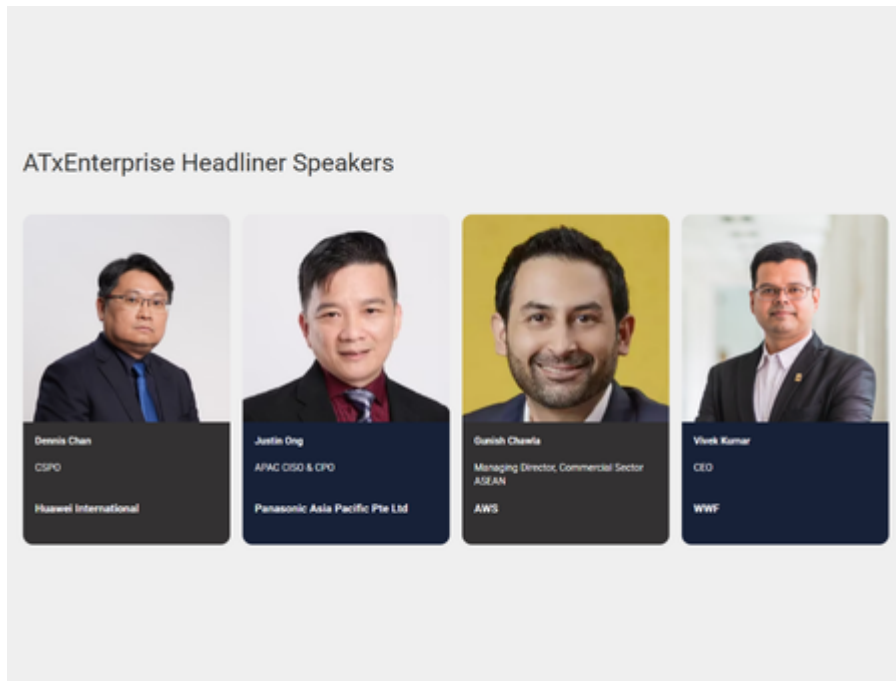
ATxEnterprise Headliner Speakers

Dennis Chan

CSPO

Huawei International

Justin Ong

APAC CISO & CPO

Panasonic Asia Pacific Pte Ltd

Gunish Chawla

Managing Director, Commercial Sector ASEAN

AWS

Vivek Kumar

CEO

WWF